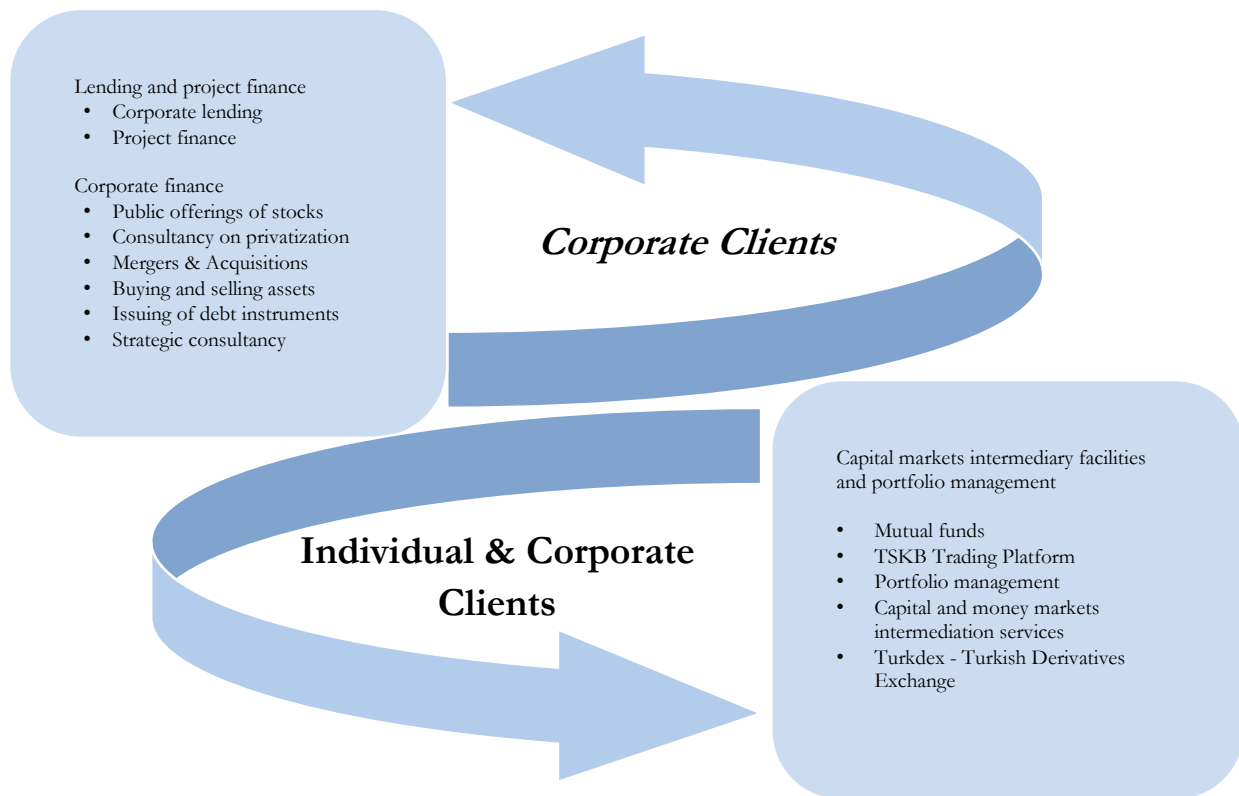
Lending and project finance
- Corporate lending
- Project finance

Corporate finance
- Public offerings of stocks
- Consultancy on privatization
- Mergers & Acquisitions
- Buying and selling assets
- Issuing of debt instruments
- Strategic consultancy

Corporate Clients

Individual & Corporate Clients

Capital markets intermediary facilities and portfolio management

- Mutual funds
- TSKB Trading Platform
- Portfolio management
- Capital and money markets intermediation services
- Turkdex - Turkish Derivatives Exchange